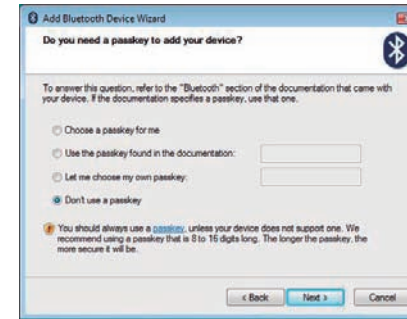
Add Bluetooth Device Wizard

Do you need a passkey to add your device?

To answer this question, refer to the "Bluetooth" section of the documentation that came with your device. If the documentation specifies a passkey, use that one.

Choose a passkey for me

Use the passkey found in the documentation:

Let me choose my own passkey:

Don't use a passkey

You should always use a passkey, unless your device does not support one. We recommend using a passkey that is 8 to 16 digits long. The longer the passkey, the more secure it will be.

< Back Next > Cancel